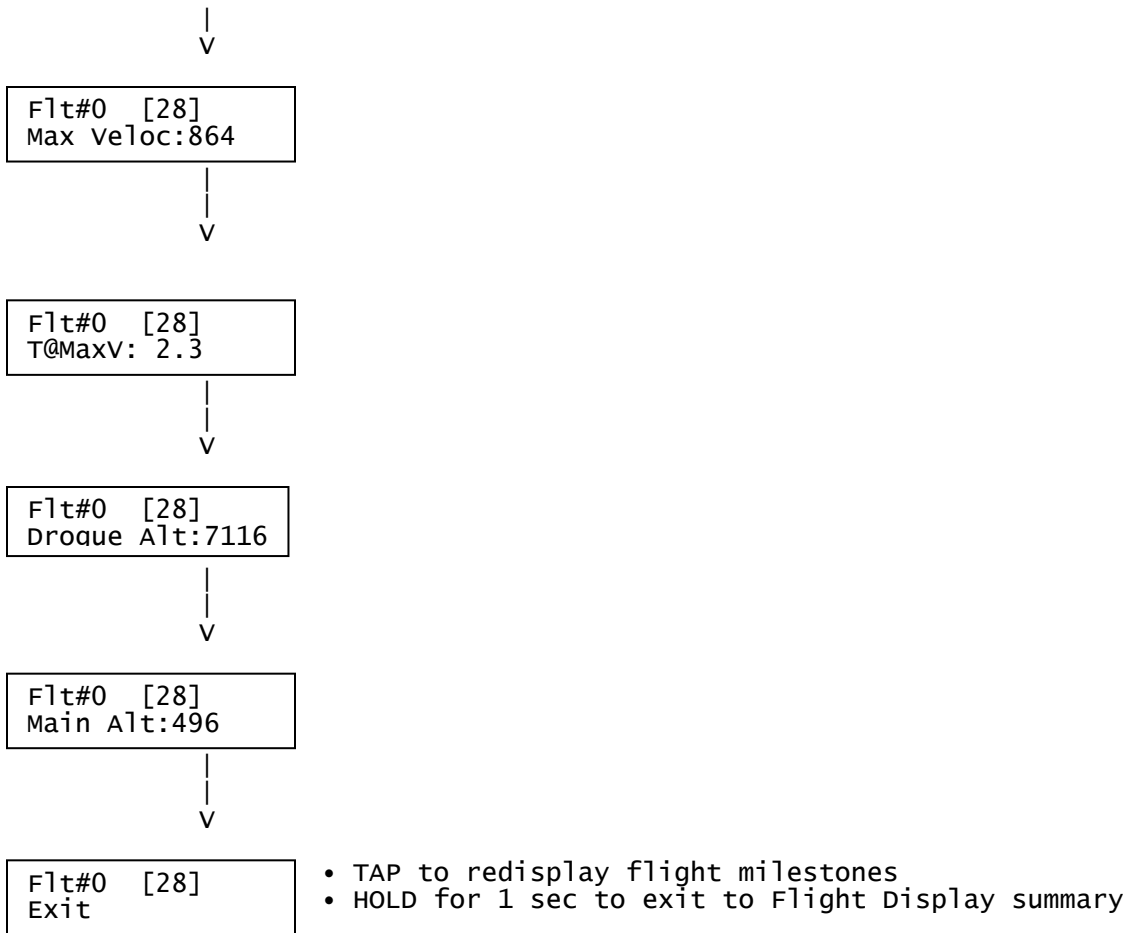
|
V

Flt#0 [28]
Max Veloc:864

|
|
V

Flt#0 [28]
T@MaxV: 2.3

|
|
V

Flt#0 [28]
Drogue Alt:7116

|
|
V

Flt#0 [28]
Main Alt:496

|
|
V

Flt#0 [28]
Exit

• TAP to redisplay flight milestones
• HOLD for 1 sec to exit to Flight Display summary